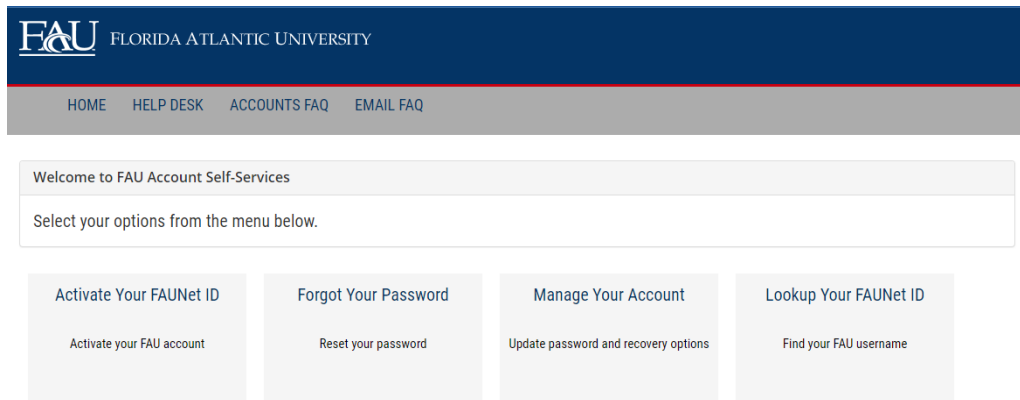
FAU FLORIDA ATLANTIC UNIVERSITY

HOME HELP DESK ACCOUNTS FAQ EMAIL FAQ

Welcome to FAU Account Self-Services

Select your options from the menu below.

Activate Your FAUNet ID

Activate your FAU account

Forgot Your Password

Reset your password

Manage Your Account

Update password and recovery options

Lookup Your FAUNet ID

Find your FAU username